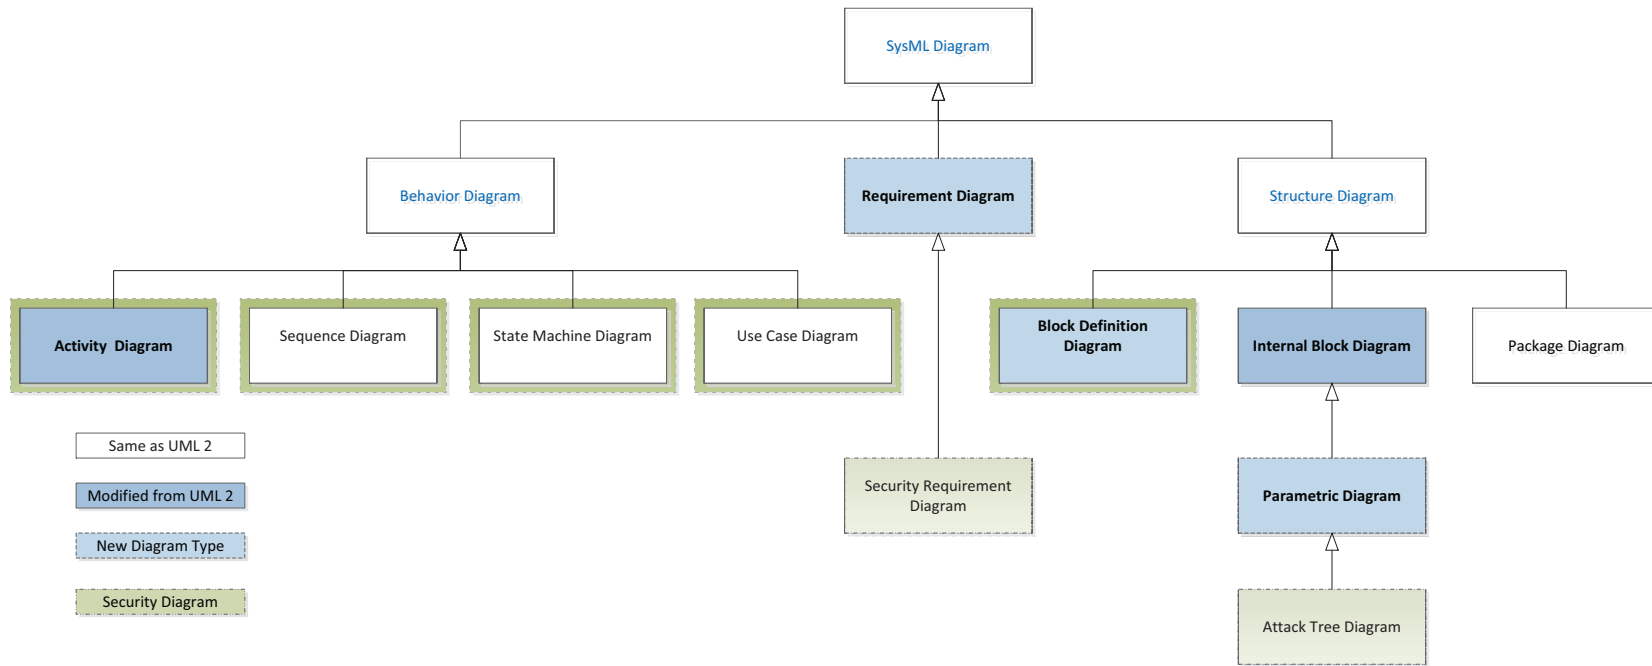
SysML Diagram

Behavior Diagram

Requirement Diagram

Structure Diagram

Activity Diagram

Sequence Diagram

State Machine Diagram

Use Case Diagram

Block Definition Diagram

Internal Block Diagram

Package Diagram

Same as UML 2

Modified from UML 2

New Diagram Type

Security Diagram

Security Requirement Diagram

Parametric Diagram

Attack Tree Diagram